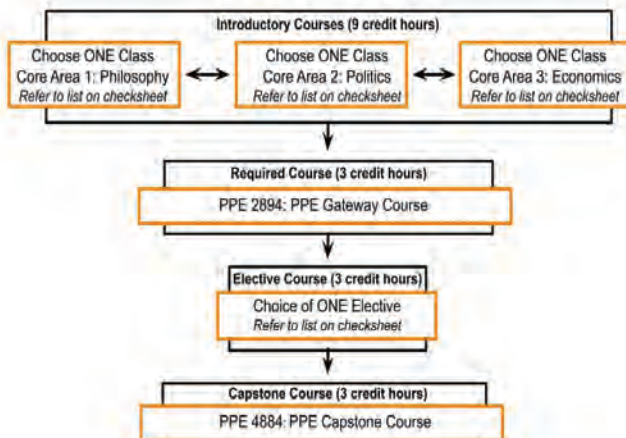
Introductory Courses (9 credit hours)

Choose ONE Class
Core Area 1: Philosophy
*Refer to list on checksheet*

Choose ONE Class
Core Area 2: Politics
*Refer to list on checksheet*

Choose ONE Class
Core Area 3: Economics
*Refer to list on checksheet*

Required Course (3 credit hours)

PPE 2894: PPE Gateway Course

Elective Course (3 credit hours)

Choice of ONE Elective
*Refer to list on checksheet*

Capstone Course (3 credit hours)

PPE 4884: PPE Capstone Course